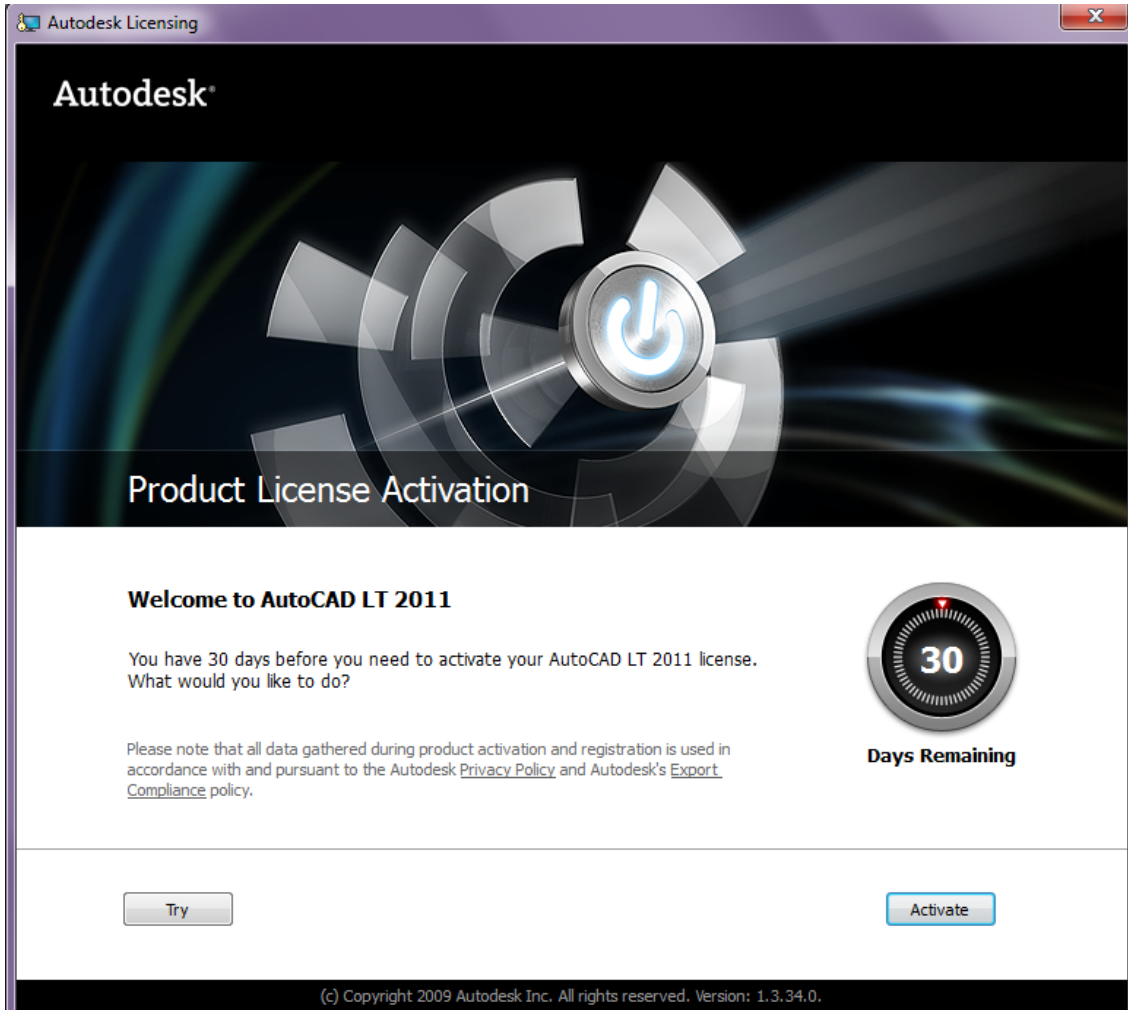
Autodesk Licensing

Autodesk®

Product License Activation

Welcome to AutoCAD LT 2011

You have 30 days before you need to activate your AutoCAD LT 2011 license. What would you like to do?

Please note that all data gathered during product activation and registration is used in accordance with and pursuant to the Autodesk Privacy Policy and Autodesk's Export Compliance policy.

30

Days Remaining

Try

Activate

(c) Copyright 2009 Autodesk Inc. All rights reserved. Version: 1.3.34.0.